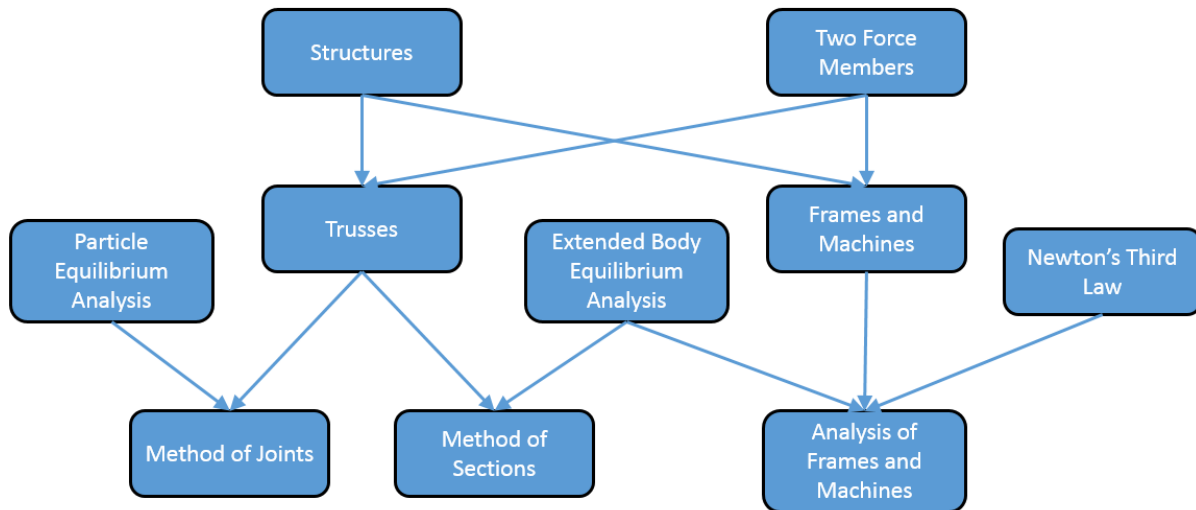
Structures

Two Force Members

Trusses

Frames and Machines

Particle Equilibrium Analysis

Extended Body Equilibrium Analysis

Newton's Third Law

Method of Joints

Method of Sections

Analysis of Frames and Machines